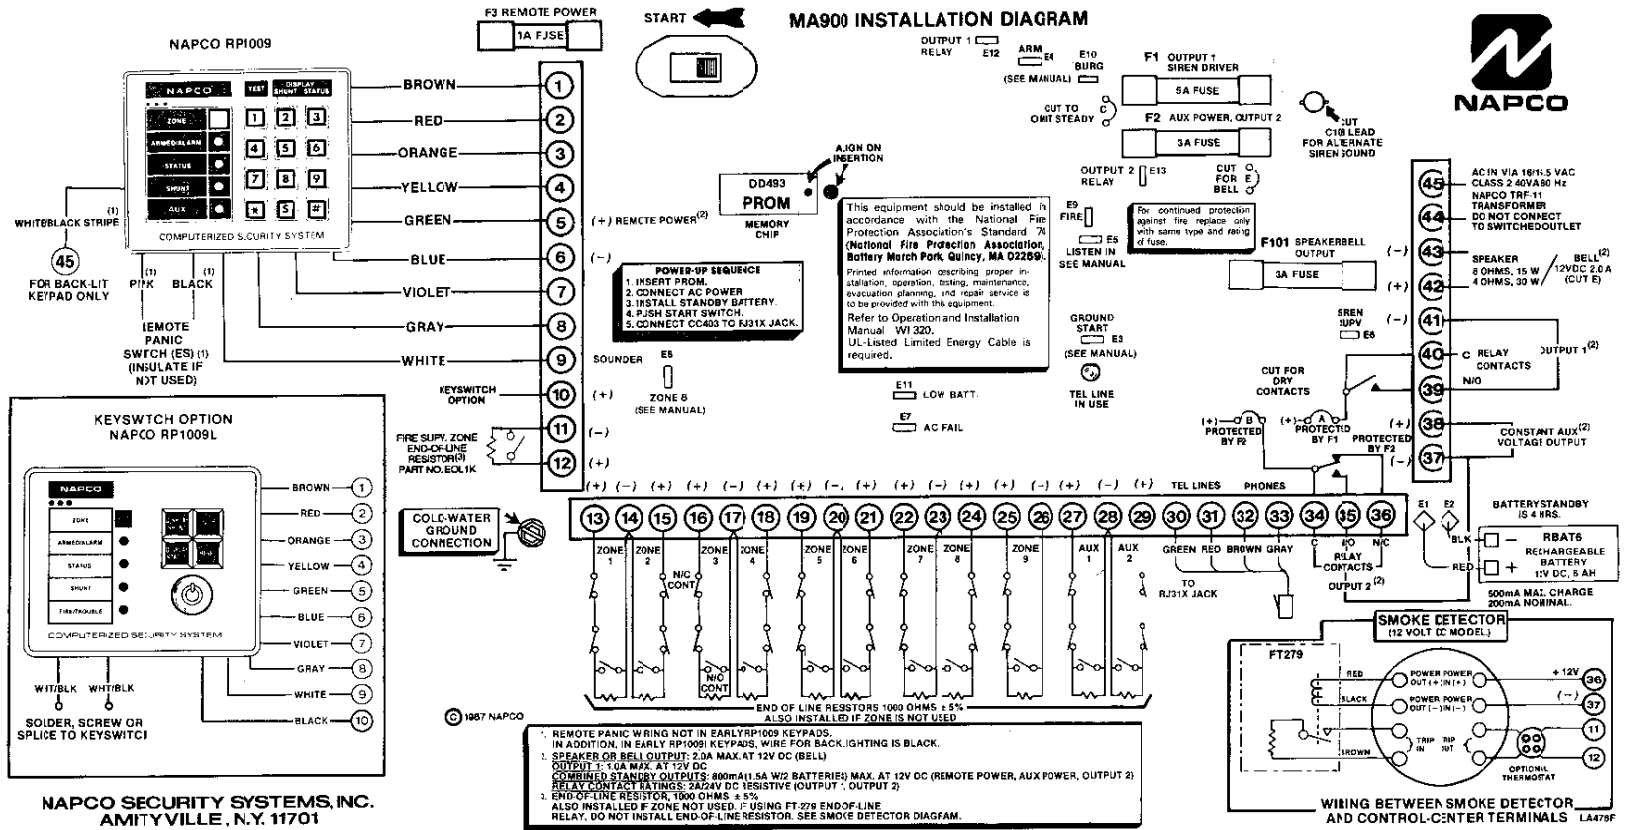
MA900 INSTALLATION DIAGRAM

NAPCO

NAPCO RP1009

F3 REMOTE POWER
1A FUSE

START

NAPCO
TEST
DISPLAY SHUNT STATUS
ZONE
ARMED/ALARM
STATUS
SHUNT
AUX
1 2 3
4 5 6
7 8 9
* 0 #
COMPUTERIZED SECURITY SYSTEM

BROWN 1
RED 2
ORANGE 3
YELLOW 4
GREEN 5 (+) REMOTE POWER$^{(2)}$
BLUE 6 (−)
VIOLET 7
GRAY 8
WHITE 9 SOUNDER
KEYSWITCH OPTION 10 (+)
11 (−)
12 (+)

WHITE/BLACK STRIPE (1)
45 FOR BACK-LIT KEYPAD ONLY
PINK (1) BLACK (1)
REMOTE PANIC SWITCH (ES) (1) (INSULATE IF NOT USED)

OUTPUT 1 RELAY E12
ARM E4 (SEE MANUAL)
E10 BURG
CUT TO OMIT STEADY C
F1 OUTPUT 1 SIREN DRIVER 5A FUSE
F2 AUX POWER, OUTPUT 2 3A FUSE
CUT C10 LEAD FOR ALTERNATE SIREN SOUND
OUTPUT 2 RELAY E13
CUT FOR BELL E

ALIGN ON INSERTION
DD493 PROM
MEMORY CHIP

This equipment should be installed in accordance with the National Fire Protection Association's Standard 74 (National Fire Protection Association, Battery March Park, Quincy, MA 02269). Printed information describing proper installation, operation, testing, maintenance, evacuation planning, and repair service is to be provided with this equipment.
Refer to Operation and Installation Manual WI 320.
UL-Listed Limited Energy Cable is required.

E9 FIRE
E5 LISTEN IN SEE MANUAL
For continued protection against fire replace only with same type and rating of fuse.
F101 SPEAKER/BELL OUTPUT 3A FUSE

AC IN VIA 16/16.5 VAC CLASS 2 40VA/60 Hz NAPCO TRF-11 TRANSFORMER DO NOT CONNECT TO SWITCHED OUTLET 45 44
SPEAKER 8 OHMS, 15 W 4 OHMS, 30 W (−) 43 (+) 42 BELL$^{(2)}$ 12VDC 2.0 A (CUT E)
SIREN SUPV E6 (−) 41
40 C RELAY CONTACTS OUTPUT 1$^{(2)}$
39 N/O
CUT FOR DRY CONTACTS
(+) 38 CONSTANT AUX$^{(2)}$ VOLTAGE OUTPUT
(−) 37

POWER-UP SEQUENCE
1. INSERT PROM.
2. CONNECT AC POWER
3. INSTALL STANDBY BATTERY.
4. PUSH START SWITCH.
5. CONNECT CC403 TO RJ31X JACK.

E8 ZONE 8 (SEE MANUAL)
GROUND START E3 (SEE MANUAL)
E11 LOW BATT.
E7 AC FAIL
TEL LINE IN USE
(+) B PROTECTED BY F2
(+) A PROTECTED BY F1
PROTECTED BY F2

FIRE SUPV. ZONE END-OF-LINE RESISTOR$^{(3)}$ PART NO. EOL1K

COLD-WATER GROUND CONNECTION

(+) (−) (+) (+) (−) (+) (+) (−) (+) (+) (−) (+) (−) (+) (−) (+) TEL LINES PHONES
13 14 15 16 17 18 19 20 21 22 23 24 25 26 27 28 29 30 31 32 33 34 35 36
ZONE 1 ZONE 2 ZONE 3 N/C CONT ZONE 4 ZONE 5 ZONE 6 ZONE 7 ZONE 8 ZONE 9 AUX 1 AUX 2
GREEN RED BROWN GRAY TO RJ31X JACK
C N/O N/C RELAY CONTACTS OUTPUT 2$^{(2)}$
N/O CONT
END OF LINE RESISTORS 1000 OHMS ± 5% ALSO INSTALLED IF ZONE IS NOT USED

E1 E2
BATTERY STANDBY IS 4 HRS.
BLK − RBAT6 RECHARGEABLE BATTERY 12V DC, 6 AH
RED +
500mA MAX. CHARGE 200mA NOMINAL.

KEYSWITCH OPTION
NAPCO RP1009L
NAPCO
ZONE
ARMED/ALARM
STATUS
SHUNT
FIRE/TROUBLE
COMPUTERIZED SECURITY SYSTEM
BROWN 1
RED 2
ORANGE 3
YELLOW 4
GREEN 5
BLUE 6
VIOLET 7
GRAY 8
WHITE 9
BLACK 10
WHT/BLK WHT/BLK
SOLDER, SCREW OR SPLICE TO KEYSWITCH

© 1987 NAPCO

1. REMOTE PANIC WIRING NOT IN EARLY RP1009 KEYPADS. IN ADDITION, IN EARLY RP1009 KEYPADS, WIRE FOR BACKLIGHTING IS BLACK.
2. SPEAKER OR BELL OUTPUT: 2.0A MAX. AT 12V DC (BELL)
OUTPUT 1: 1.0A MAX. AT 12V DC
COMBINED STANDBY OUTPUTS: 800mA(1.5A W/2 BATTERIES) MAX. AT 12V DC (REMOTE POWER, AUX POWER, OUTPUT 2)
RELAY CONTACT RATINGS: 2A/24V DC RESISTIVE (OUTPUT 1, OUTPUT 2)
3. END-OF-LINE RESISTOR, 1000 OHMS ± 5%
ALSO INSTALLED IF ZONE NOT USED. IF USING FT-279 END-OF-LINE RELAY, DO NOT INSTALL END-OF-LINE RESISTOR. SEE SMOKE DETECTOR DIAGRAM.

SMOKE DETECTOR (12 VOLT DC MODEL)
FT279
RED BLACK BROWN
POWER POWER OUT (+) IN (+)
POWER POWER OUT (−) IN (−)
TRIP IN TRIP OUT
+ 12V 36
(−) 37
11
12
OPTIONAL THERMOSTAT
WIRING BETWEEN SMOKE DETECTOR AND CONTROL-CENTER TERMINALS LA479F

NAPCO SECURITY SYSTEMS, INC.
AMITYVILLE, N.Y. 11701